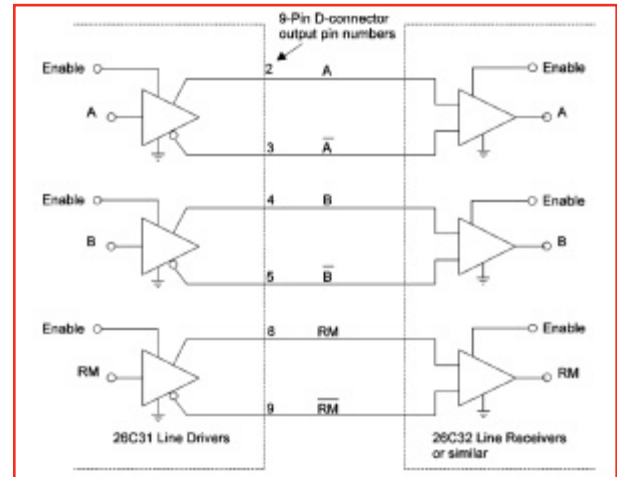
9-Pin D-connector output pin numbers

Enable
A
2
A
3
$\overline{A}$
Enable
A

Enable
B
4
B
5
$\overline{B}$
Enable
B

Enable
RM
8
RM
9
$\overline{RM}$
Enable
RM

26C31 Line Drivers

26C32 Line Receivers or similar